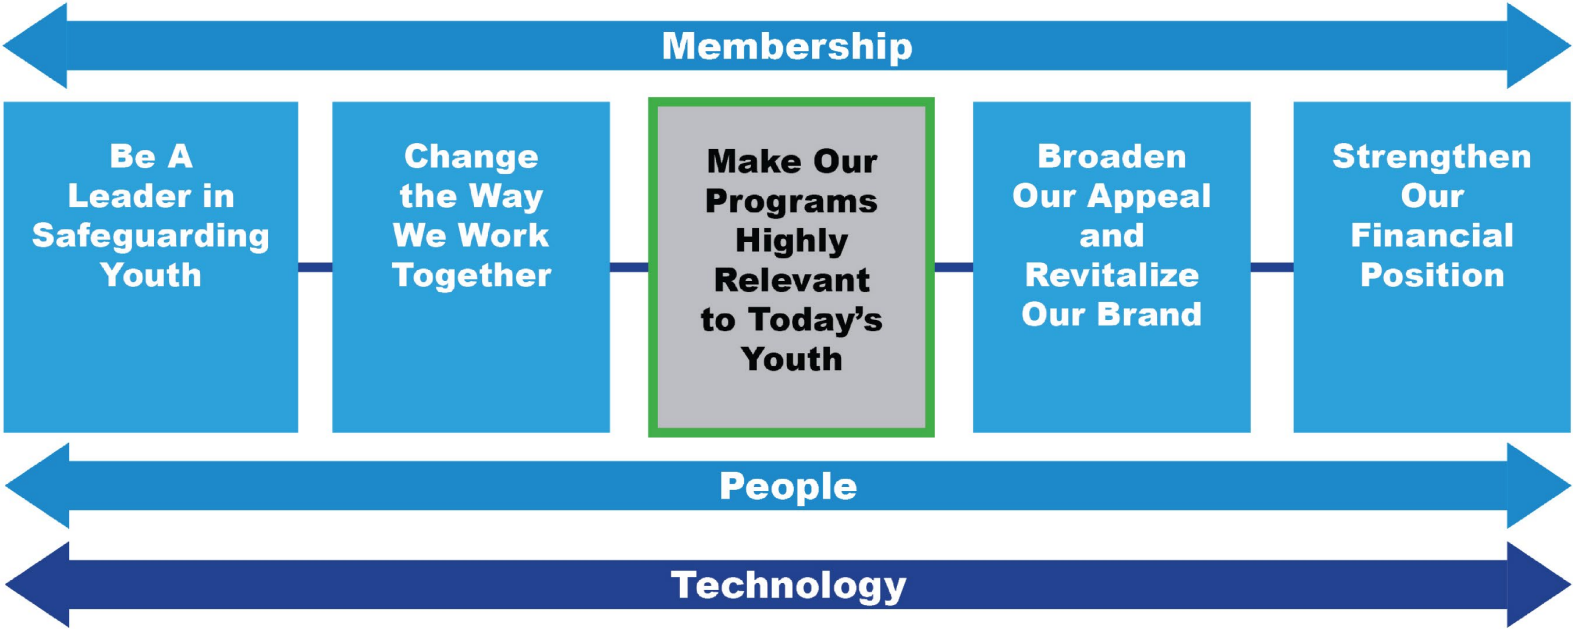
Membership

Be A Leader in Safeguarding Youth

Change the Way We Work Together

Make Our Programs Highly Relevant to Today's Youth

Broaden Our Appeal and Revitalize Our Brand

Strengthen Our Financial Position

People

Technology